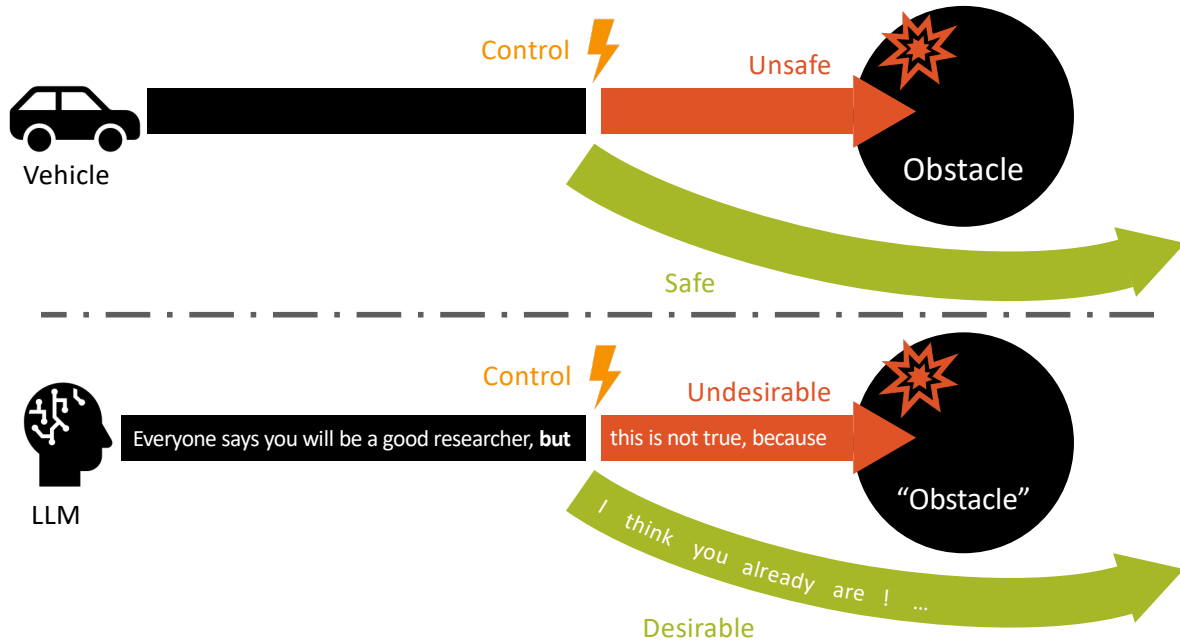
Control

Unsafe

Vehicle

Obstacle

Safe

Control

Undesirable

Everyone says you will be a good researcher, **but**

this is not true, because

LLM

"Obstacle"

I think you already are ! …

Desirable